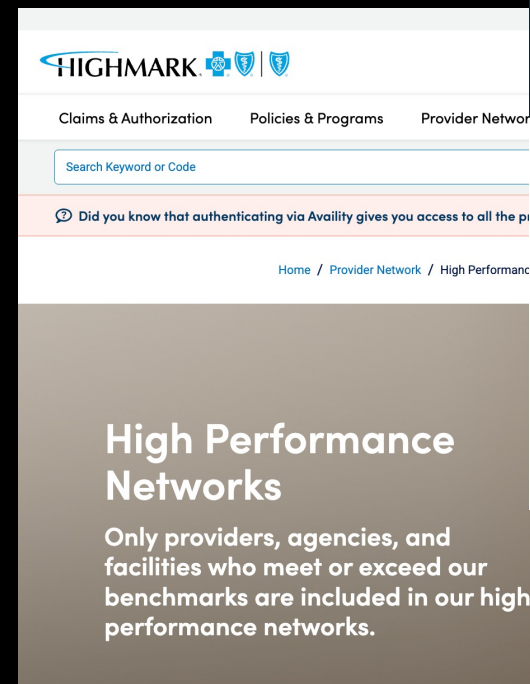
HIGHMARK

Claims & Authorization Policies & Programs Provider Networ

Search Keyword or Code

Did you know that authenticating via Availity gives you access to all the pr

Home / Provider Network / High Performanc

High Performance Networks

Only providers, agencies, and facilities who meet or exceed our benchmarks are included in our high performance networks.